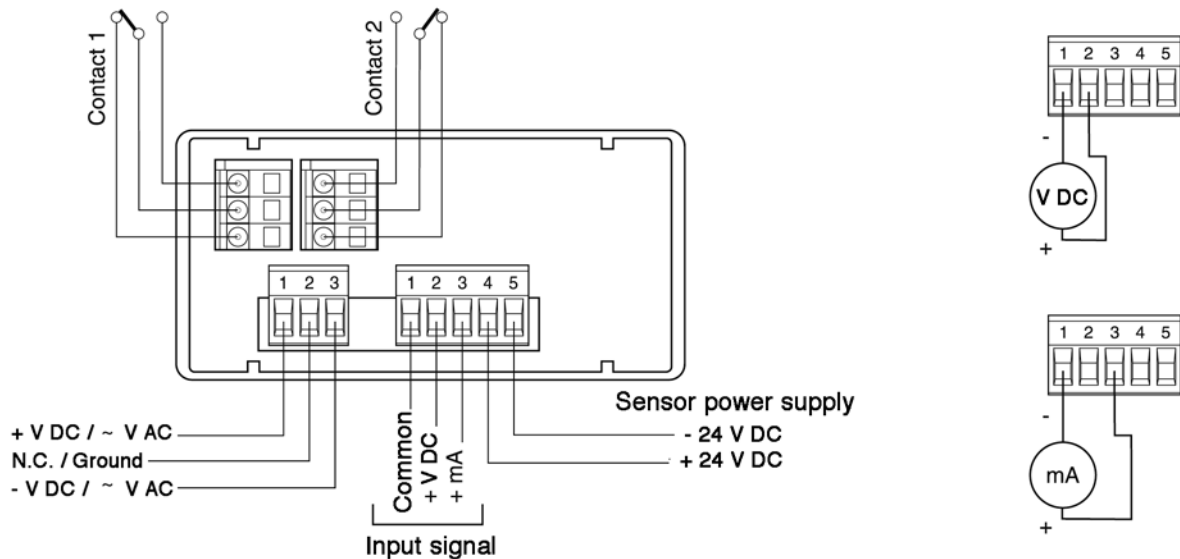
Contact 1

Contact 2

1 2 3

1 2 3 4 5

Sensor power supply

+ V DC / ~ V AC

N.C. / Ground

- V DC / ~ V AC

Common

+ V DC

+ mA

- 24 V DC

+ 24 V DC

Input signal

1 2 3 4 5

-

V DC

+

1 2 3 4 5

-

mA

+